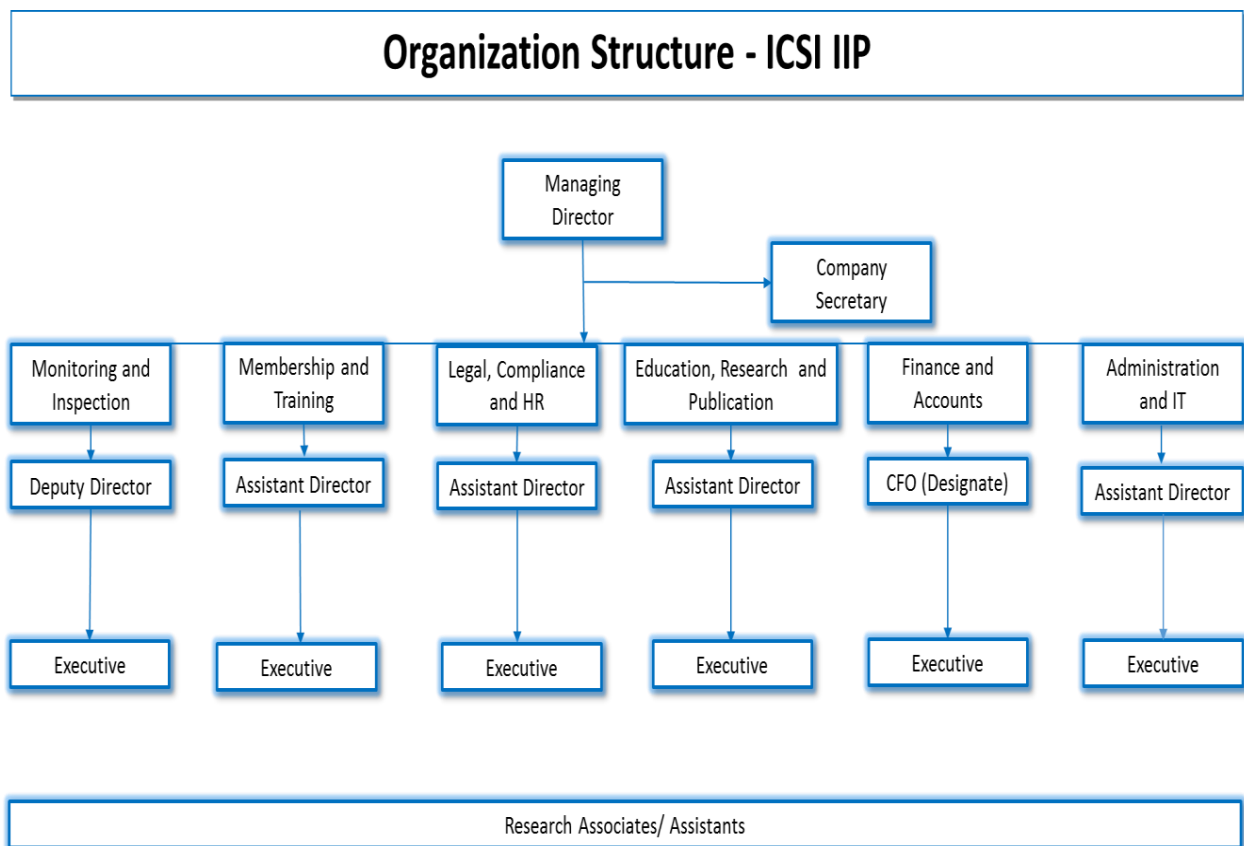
Organization Structure - ICSI IIP

Managing Director

Company Secretary

Monitoring and Inspection

Deputy Director

Executive

Membership and Training

Assistant Director

Executive

Legal, Compliance and HR

Assistant Director

Executive

Education, Research and Publication

Assistant Director

Executive

Finance and Accounts

CFO (Designate)

Executive

Administration and IT

Assistant Director

Executive

Research Associates/ Assistants